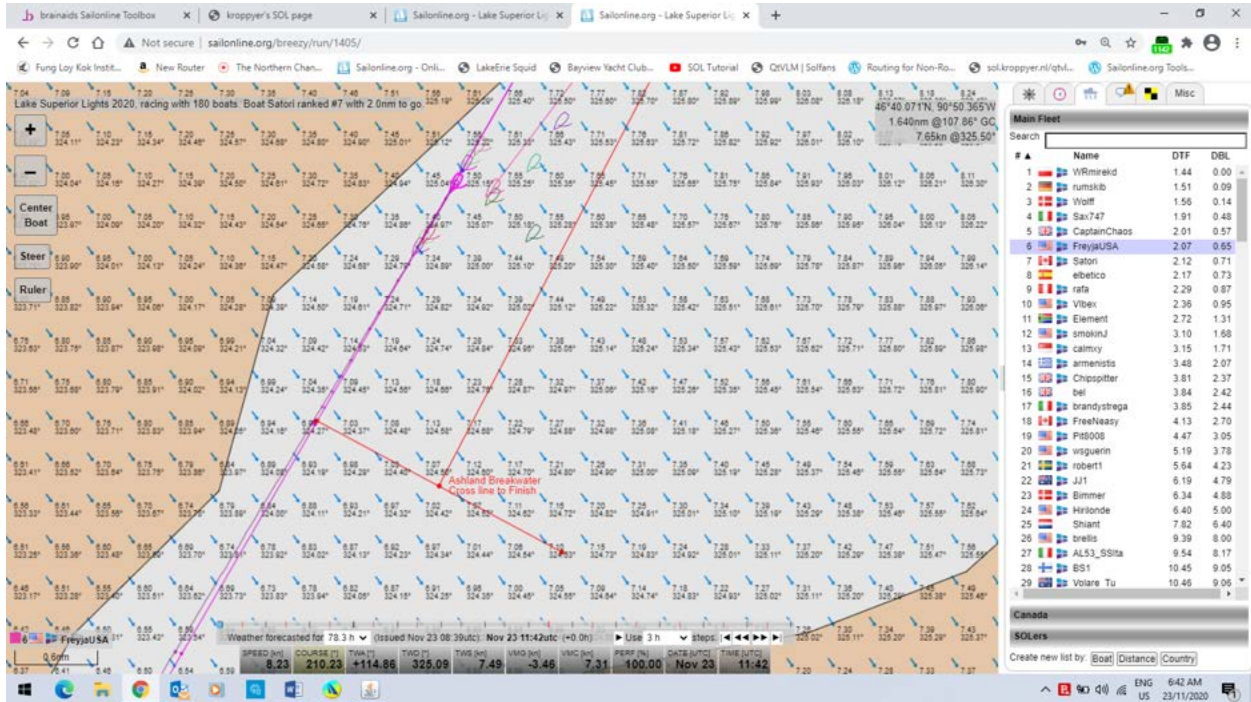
brainaids Sailonline Toolbox | kroppyer's SOL page | Sailonline.org - Lake Superior Lig | Sailonline.org - Lake Superior Lig

Not secure | sailonline.org/breezy/run/1405/

Fung Loy Kok Instit... New Router The Northern Chan... Sailonline.org - Onli... LakeErie Squid Bayview Yacht Club... SOL Tutorial QtVLM | Solfans Routing for Non-Ro... sol.kroppyer.nl/qtvl... Sailonline.org Tools...

Lake Superior Lights 2020, racing with 180 boats. Boat Satori ranked #7 with 2.0nm to go.

46°40.071'N, 90°50.365'W
1.640nm @107.86° GC
7.65kn @325.50°

+
−
Center Boat
Steer
Ruler

Ashland Breakwater
Cross line to Finish

FreyjaUSA
0.6nm

Weather forecasted for 78.3 h (Issued Nov 23 08:39utc): Nov 23 11:42utc (+0.0h) Use 3 h steps:

| SPEED [kn] | COURSE [°] | TWA [°] | TWD [°] | TWS [kn] | VMG [kn] | VMC [kn] | PERF [%] | DATE [UTC] | TIME [UTC] |
|---|---|---|---|---|---|---|---|---|---|
| 8.23 | 210.23 | +114.86 | 325.09 | 7.49 | -3.46 | 7.31 | 100.00 | Nov 23 | 11:42 |

Misc

Main Fleet
Search

| # | Name | DTF | DBL |
|---|---|---|---|
| 1 | WRmirekd | 1.44 | 0.00 |
| 2 | rumskib | 1.51 | 0.09 |
| 3 | Wolff | 1.56 | 0.14 |
| 4 | Sax747 | 1.91 | 0.48 |
| 5 | CaptainChaos | 2.01 | 0.57 |
| 6 | FreyjaUSA | 2.07 | 0.65 |
| 7 | Satori | 2.12 | 0.71 |
| 8 | elbetico | 2.17 | 0.73 |
| 9 | rafa | 2.29 | 0.87 |
| 10 | Vibex | 2.36 | 0.95 |
| 11 | Element | 2.72 | 1.31 |
| 12 | smokinJ | 3.10 | 1.68 |
| 13 | calmxy | 3.15 | 1.71 |
| 14 | armenistis | 3.48 | 2.07 |
| 15 | Chipspitter | 3.81 | 2.37 |
| 16 | bel | 3.84 | 2.42 |
| 17 | brandystrega | 3.85 | 2.44 |
| 18 | FreeNeasy | 4.13 | 2.70 |
| 19 | Pit8008 | 4.47 | 3.05 |
| 20 | wsguerin | 5.19 | 3.78 |
| 21 | robert1 | 5.64 | 4.23 |
| 22 | JJ1 | 6.19 | 4.79 |
| 23 | Bimmer | 6.34 | 4.88 |
| 24 | Hirilonde | 6.40 | 5.00 |
| 25 | Shiant | 7.82 | 6.40 |
| 26 | brellis | 9.39 | 8.00 |
| 27 | AL53_SSIta | 9.54 | 8.17 |
| 28 | BS1 | 10.45 | 9.05 |
| 29 | Volare_Tu | 10.46 | 9.06 |

Canada
SOLers
Create new list by: Boat Distance Country

ENG US 6:42 AM 23/11/2020